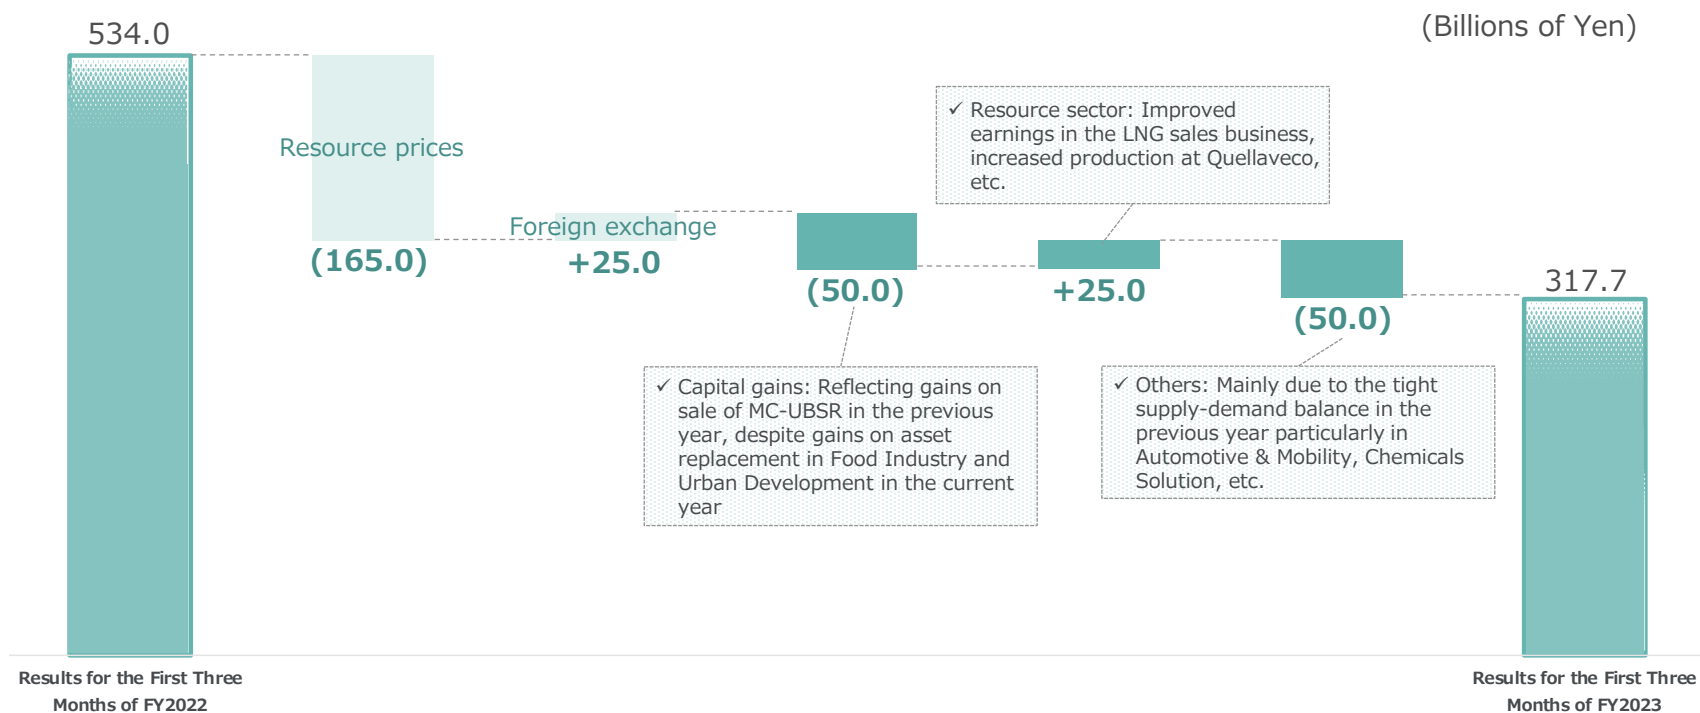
534.0

(Billions of Yen)

Resource prices

(165.0)

Foreign exchange

+25.0

(50.0)

✓ Resource sector: Improved earnings in the LNG sales business, increased production at Quellaveco, etc.

+25.0

(50.0)

317.7

✓ Capital gains: Reflecting gains on sale of MC-UBSR in the previous year, despite gains on asset replacement in Food Industry and Urban Development in the current year

✓ Others: Mainly due to the tight supply-demand balance in the previous year particularly in Automotive & Mobility, Chemicals Solution, etc.

Results for the First Three Months of FY2022

Results for the First Three Months of FY2023